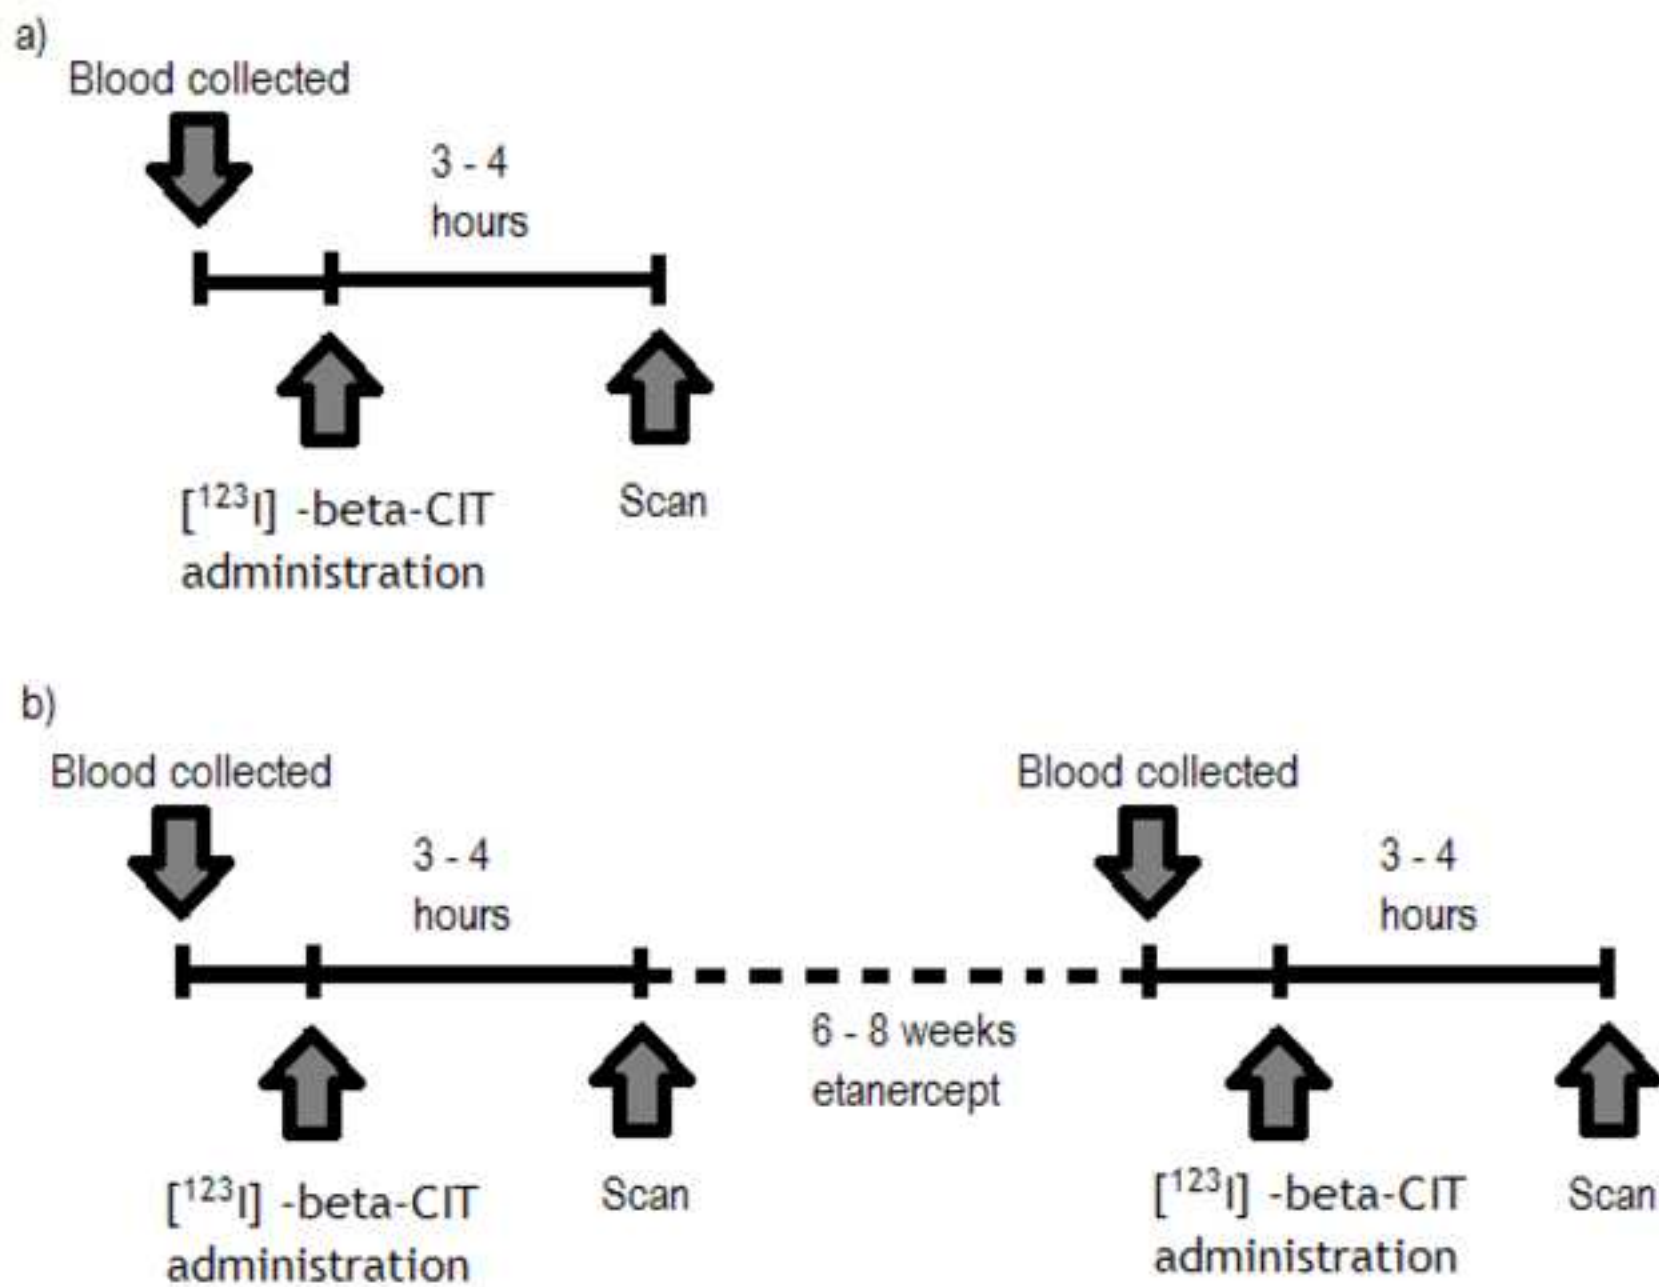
a)

Blood collected

3 - 4 hours

$[^{123}I]$ -beta-CIT administration

Scan

b)

Blood collected

3 - 4 hours

Blood collected

3 - 4 hours

6 - 8 weeks etanercept

$[^{123}I]$ -beta-CIT administration

Scan

$[^{123}I]$ -beta-CIT administration

Scan